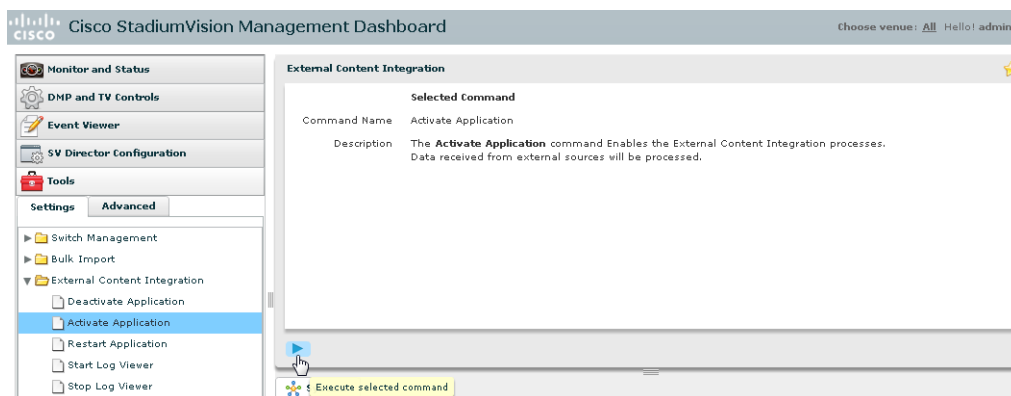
cisco Cisco StadiumVision Management Dashboard

Choose venue: All Hello! admin

Monitor and Status
DMP and TV Controls
Event Viewer
SV Director Configuration
Tools

Settings | Advanced

Switch Management
Bulk Import
External Content Integration
Deactivate Application
Activate Application
Restart Application
Start Log Viewer
Stop Log Viewer

External Content Integration

Selected Command

Command Name Activate Application

Description The **Activate Application** command Enables the External Content Integration processes. Data received from external sources will be processed.

Execute selected command